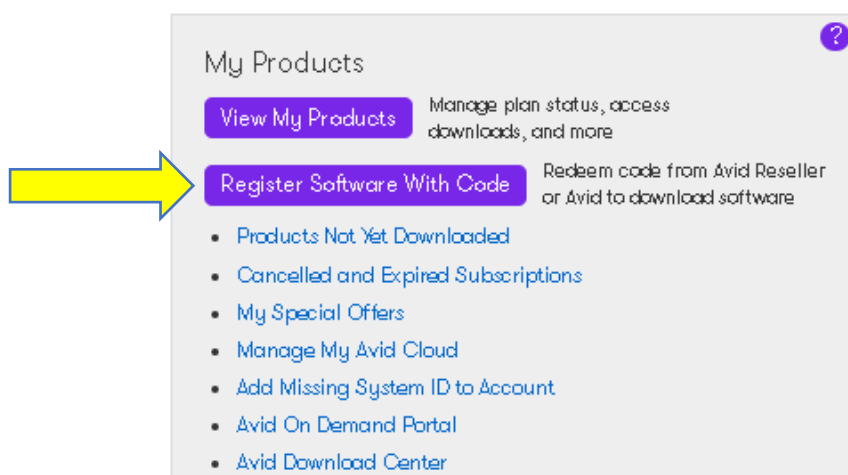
?

My Products

View My Products
Manage plan status, access downloads, and more

Register Software With Code
Redeem code from Avid Reseller or Avid to download software

- Products Not Yet Downloaded
- Cancelled and Expired Subscriptions
- My Special Offers
- Manage My Avid Cloud
- Add Missing System ID to Account
- Avid On Demand Portal
- Avid Download Center